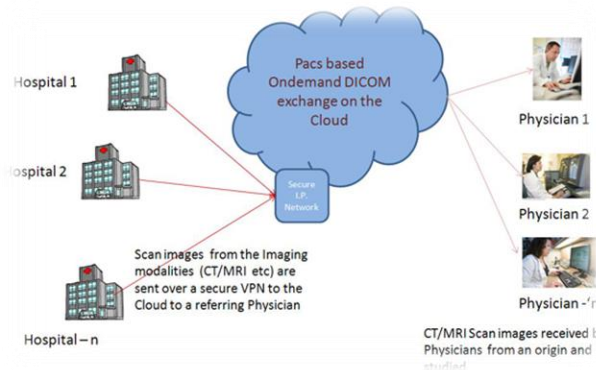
Hospital 1

Hospital 2

Hospital – n

Pacs based Ondemand DICOM exchange on the Cloud

Secure I.P. Network

Scan images from the Imaging modalities (CT/MRI etc) are sent over a secure VPN to the Cloud to a referring Physician

Physician 1

Physician 2

Physician -'n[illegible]

CT/MRI Scan images received b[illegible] Physicians from an origin and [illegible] studied